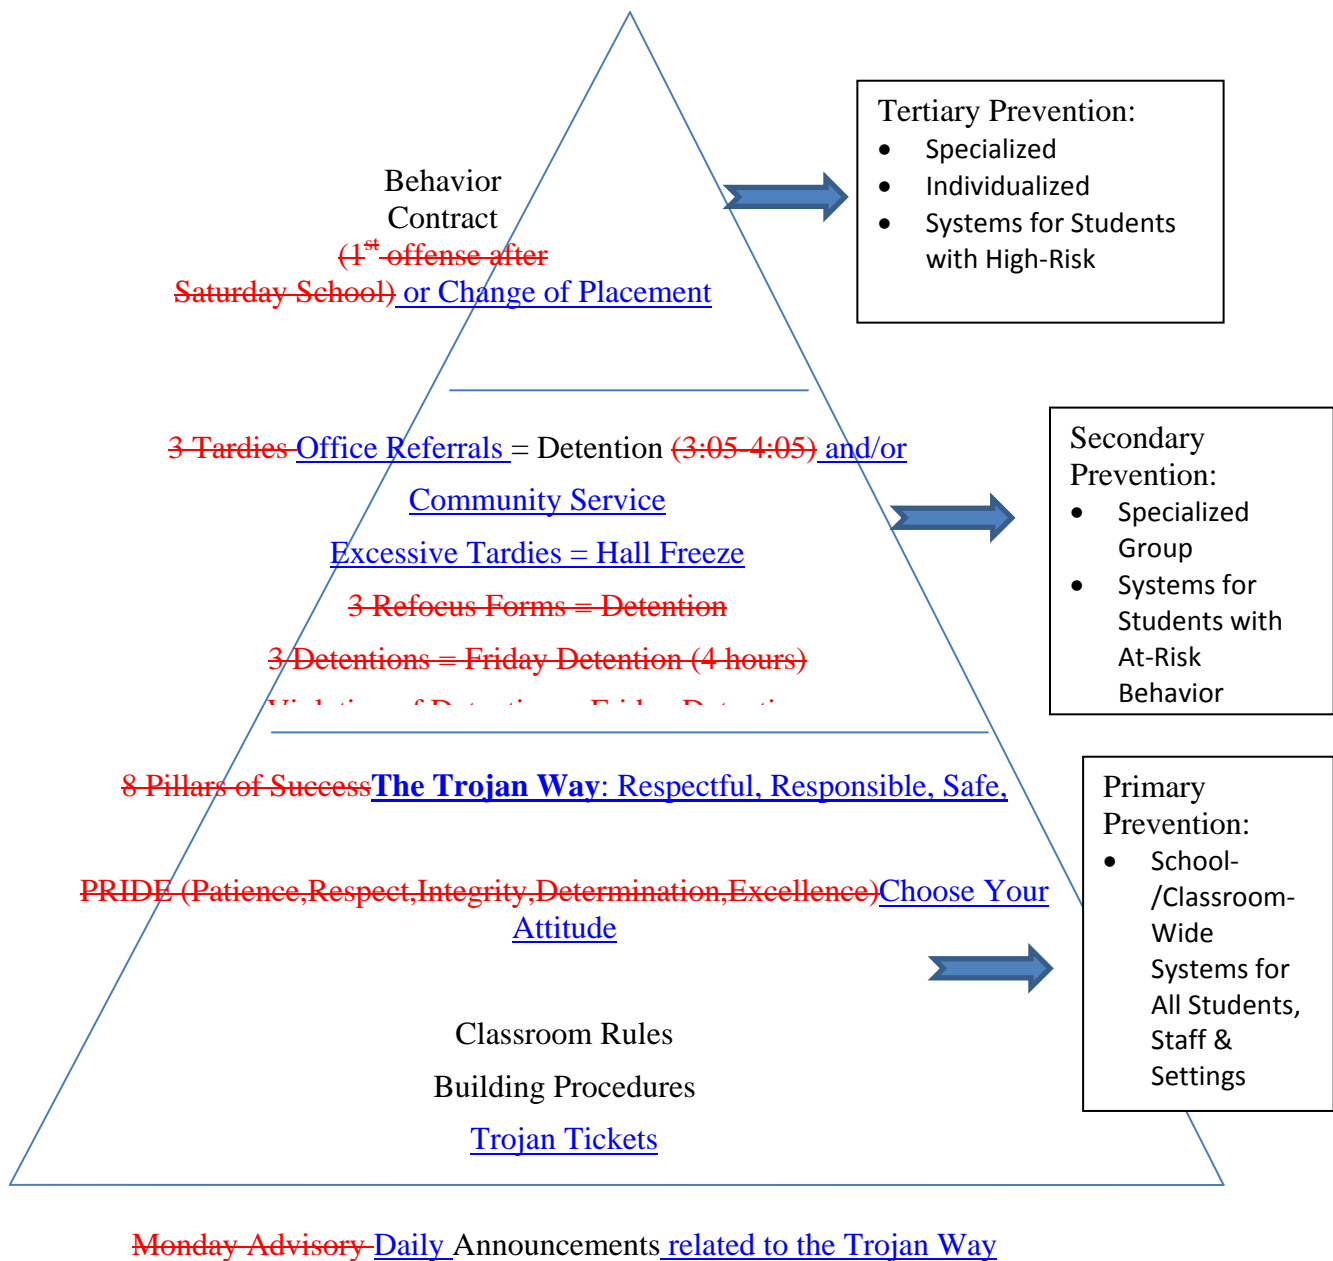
Behavior Contract (1$^{st}$ offense after Saturday School) or Change of Placement

Tertiary Prevention:
- Specialized
- Individualized
- Systems for Students with High-Risk

3 Tardies Office Referrals = Detention (3:05-4:05) and/or

Community Service

Excessive Tardies = Hall Freeze

3 Refocus Forms = Detention

3 Detentions = Friday Detention (4 hours)

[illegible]

Secondary Prevention:
- Specialized Group
- Systems for Students with At-Risk Behavior

8 Pillars of SuccessThe Trojan Way: Respectful, Responsible, Safe,

PRIDE (Patience,Respect,Integrity,Determination,Excellence)Choose Your Attitude

Primary Prevention:
- School-/Classroom-Wide Systems for All Students, Staff & Settings

Classroom Rules

Building Procedures

Trojan Tickets

Monday Advisory Daily Announcements related to the Trojan Way